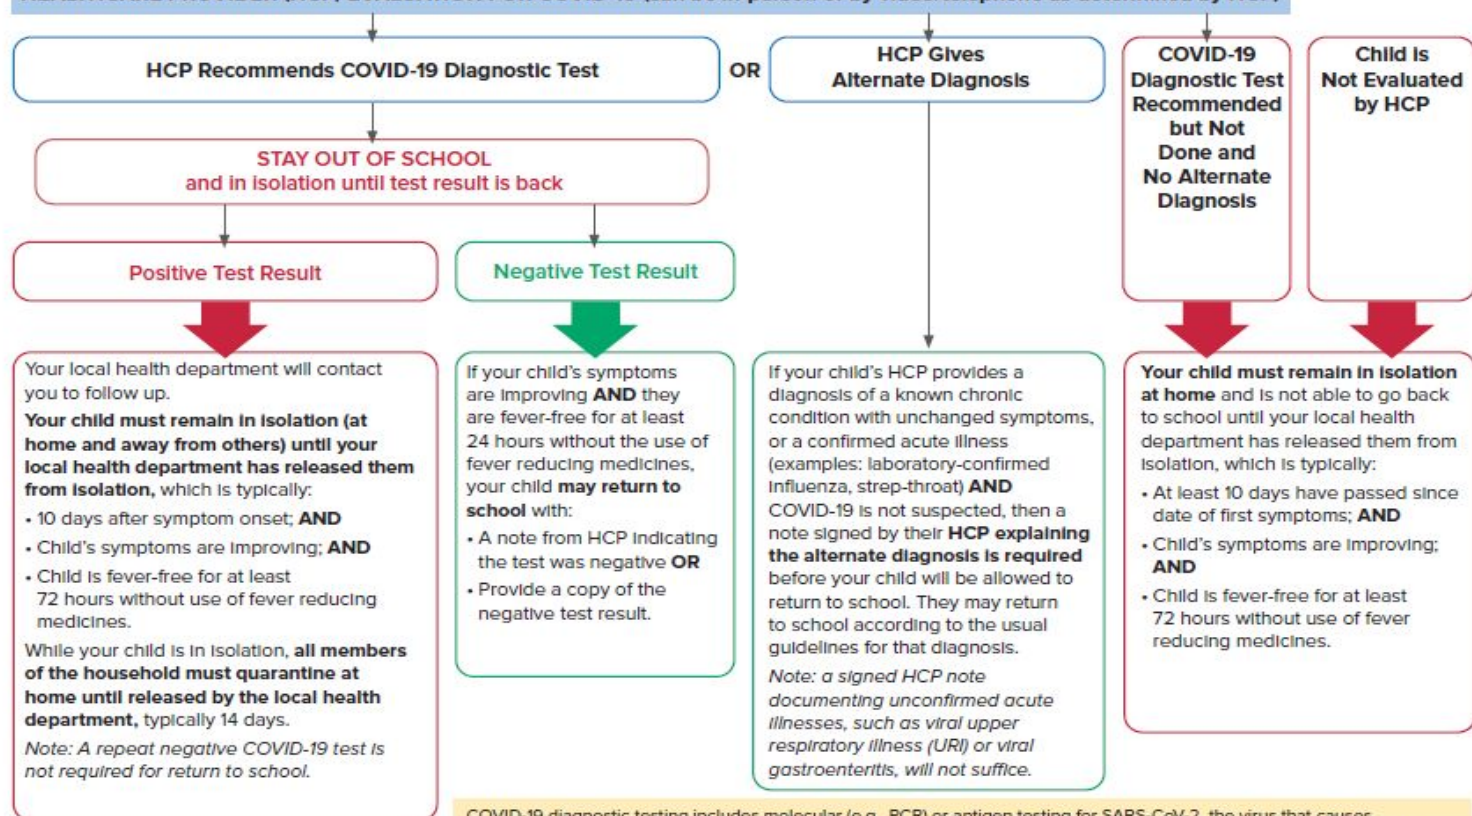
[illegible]

HCP Recommends COVID-19 Diagnostic Test

OR

HCP Gives Alternate Diagnosis

COVID-19 Diagnostic Test Recommended but Not Done and No Alternate Diagnosis

Child is Not Evaluated by HCP

STAY OUT OF SCHOOL and in isolation until test result is back

Positive Test Result

Negative Test Result

Your local health department will contact you to follow up.

**Your child must remain in isolation (at home and away from others) until your local health department has released them from isolation,** which is typically:

• 10 days after symptom onset; **AND**

• Child's symptoms are improving; **AND**

• Child is fever-free for at least 72 hours without use of fever reducing medicines.

While your child is in isolation, **all members of the household must quarantine at home until released by the local health department,** typically 14 days.

*Note: A repeat negative COVID-19 test is not required for return to school.*

If your child's symptoms are improving **AND** they are fever-free for at least 24 hours without the use of fever reducing medicines, your child **may return to school** with:

• A note from HCP indicating the test was negative **OR**

• Provide a copy of the negative test result.

If your child's HCP provides a diagnosis of a known chronic condition with unchanged symptoms, or a confirmed acute illness (examples: laboratory-confirmed influenza, strep-throat) **AND** COVID-19 is not suspected, then a note signed by their **HCP explaining the alternate diagnosis is required** before your child will be allowed to return to school. They may return to school according to the usual guidelines for that diagnosis.

*Note: a signed HCP note documenting unconfirmed acute illnesses, such as viral upper respiratory illness (URI) or viral gastroenteritis, will not suffice.*

**Your child must remain in isolation at home** and is not able to go back to school until your local health department has released them from isolation, which is typically:

• At least 10 days have passed since date of first symptoms; **AND**

• Child's symptoms are improving; **AND**

• Child is fever-free for at least 72 hours without use of fever reducing medicines.

COVID-19 diagnostic testing includes molecular (e.g., PCR) or antigen testing for SARS-CoV-2, the virus that causes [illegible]